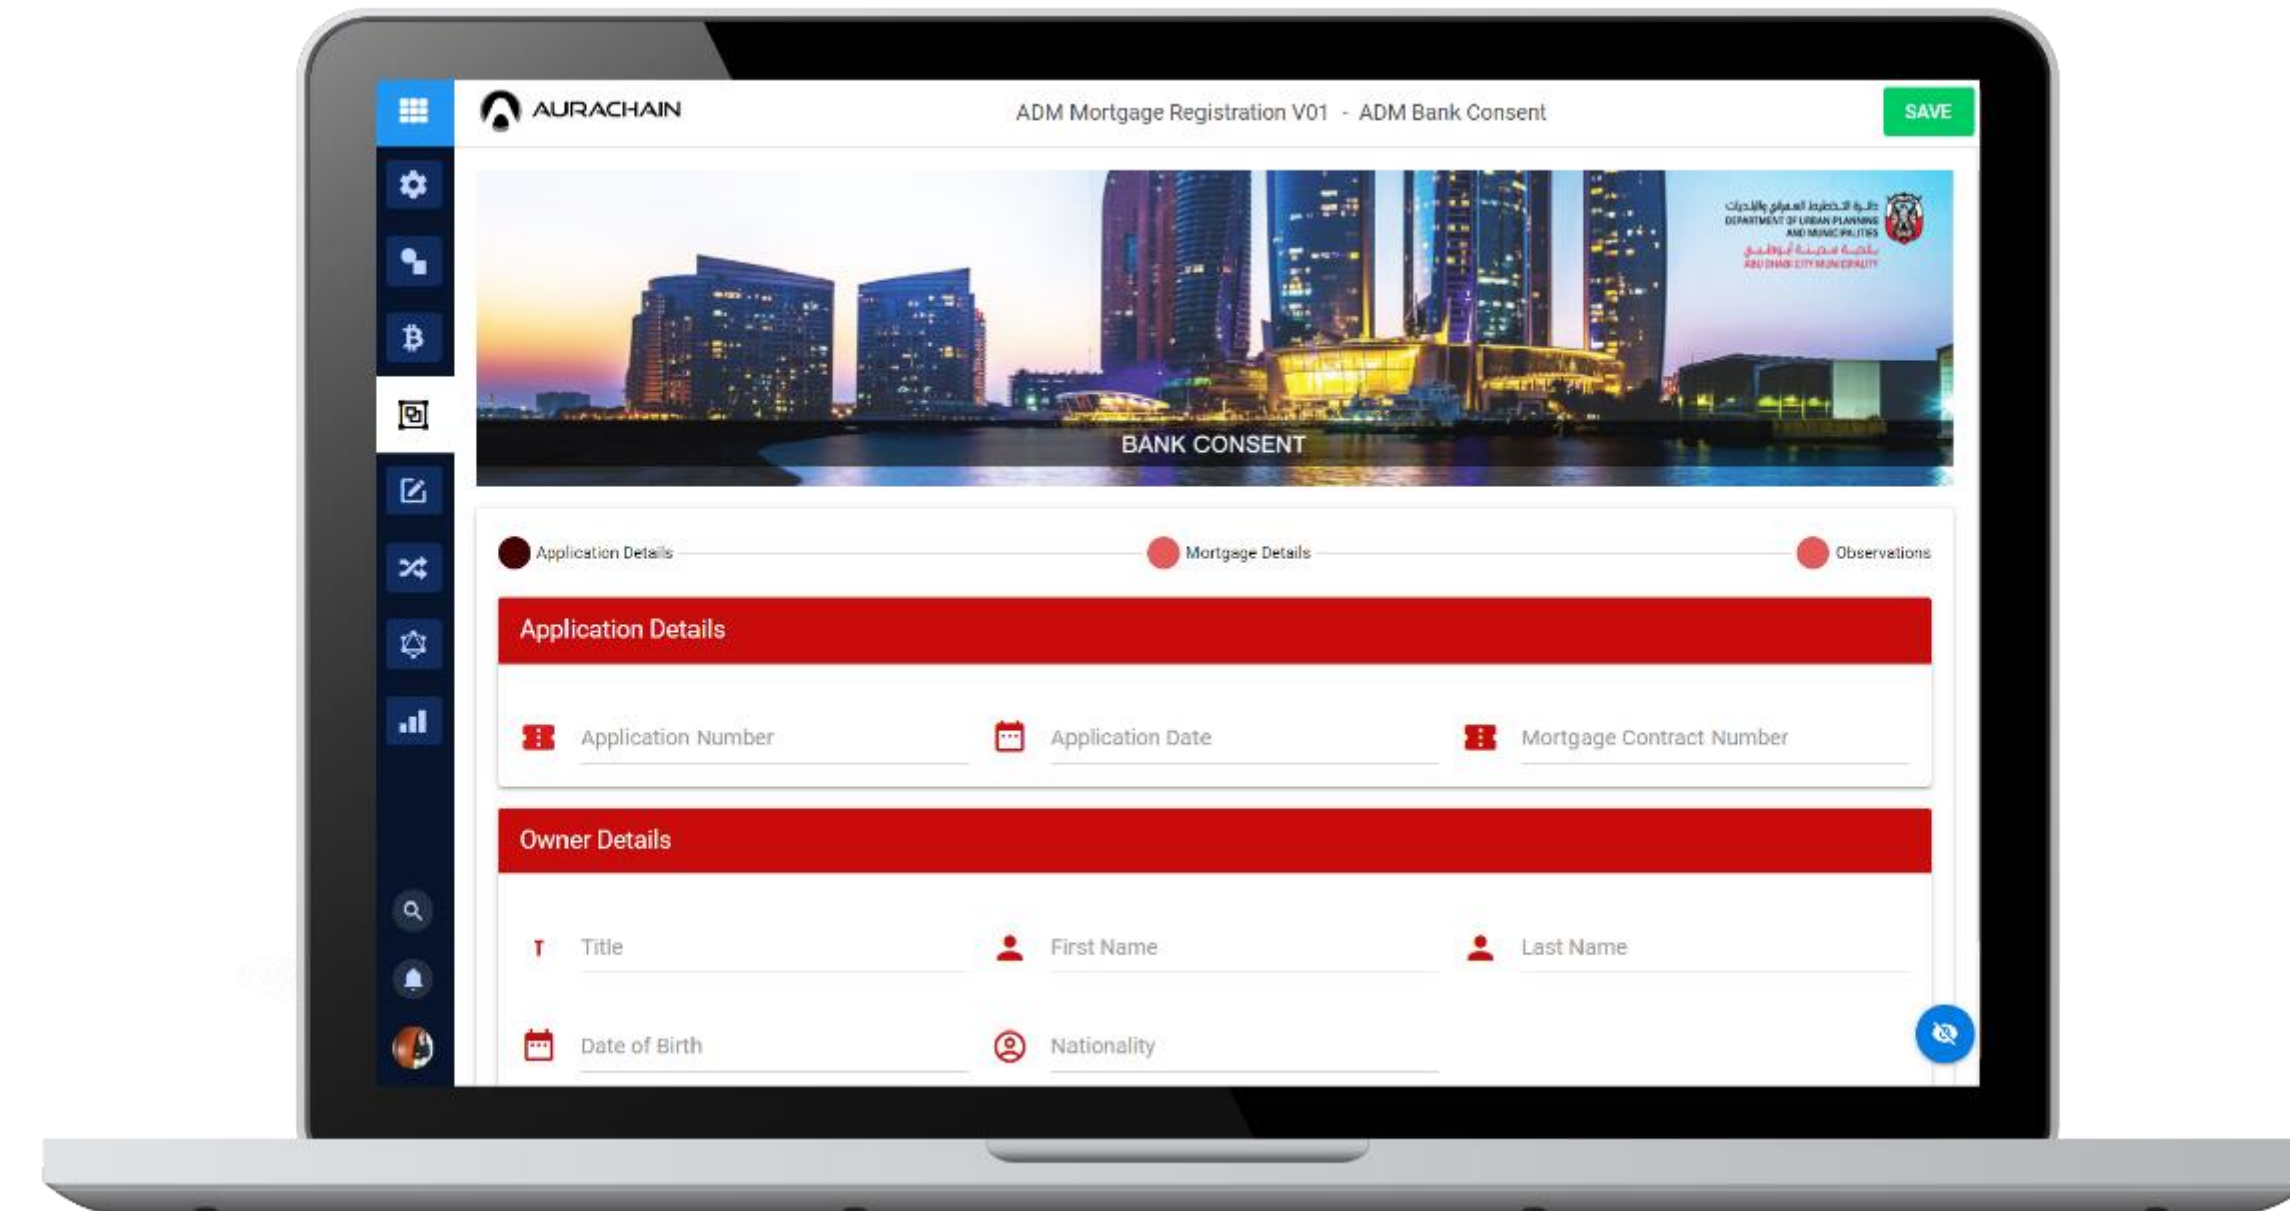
AURACHAIN

ADM Mortgage Registration V01 - ADM Bank Consent

SAVE

دائرة التخطيط العمراني والبلديات
DEPARTMENT OF URBAN PLANNING AND MUNICIPALITIES
بلدية مدينة أبوظبي
ABU DHABI CITY MUNICIPALITY

BANK CONSENT

Application Details

Mortgage Details

Observations

Application Details

Application Number

Application Date

Mortgage Contract Number

Owner Details

Title

First Name

Last Name

Date of Birth

Nationality